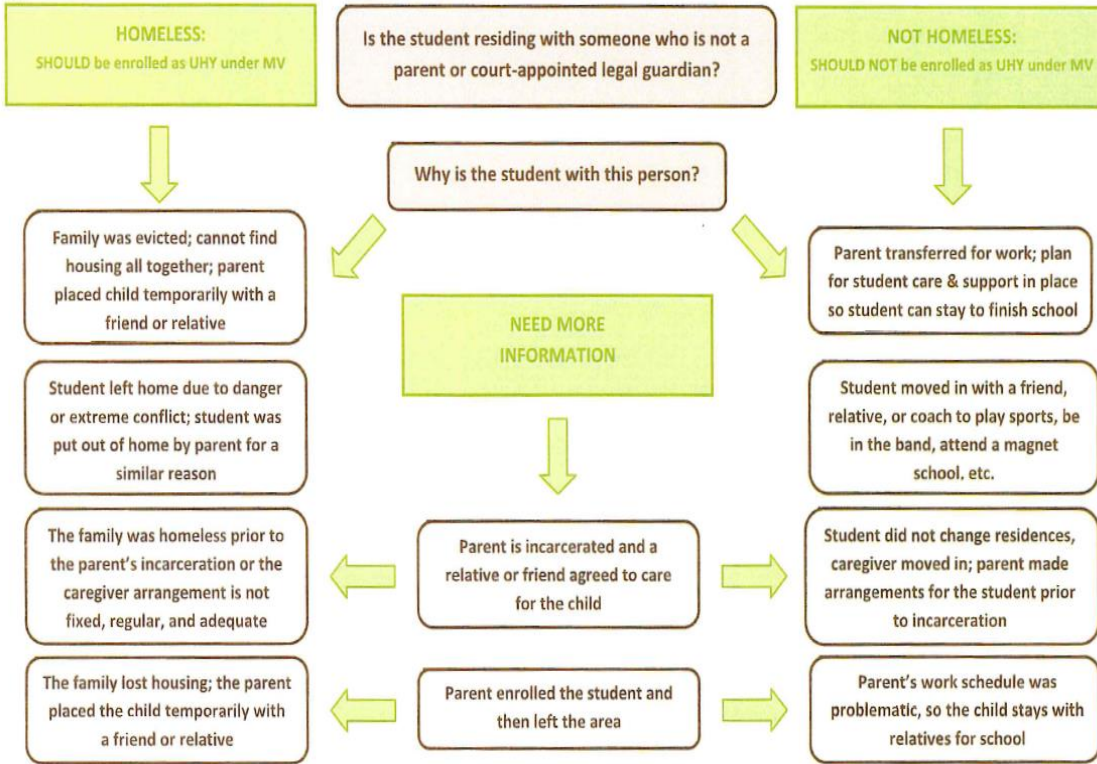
HOMELESS:
SHOULD be enrolled as UHY under MV

Is the student residing with someone who is not a parent or court-appointed legal guardian?

NOT HOMELESS:
SHOULD NOT be enrolled as UHY under MV

Why is the student with this person?

Family was evicted; cannot find housing all together; parent placed child temporarily with a friend or relative

Parent transferred for work; plan for student care & support in place so student can stay to finish school

NEED MORE INFORMATION

Student left home due to danger or extreme conflict; student was put out of home by parent for a similar reason

Student moved in with a friend, relative, or coach to play sports, be in the band, attend a magnet school, etc.

The family was homeless prior to the parent's incarceration or the caregiver arrangement is not fixed, regular, and adequate

Parent is incarcerated and a relative or friend agreed to care for the child

Student did not change residences, caregiver moved in; parent made arrangements for the student prior to incarceration

The family lost housing; the parent placed the child temporarily with a friend or relative

Parent enrolled the student and then left the area

Parent's work schedule was problematic, so the child stays with relatives for school